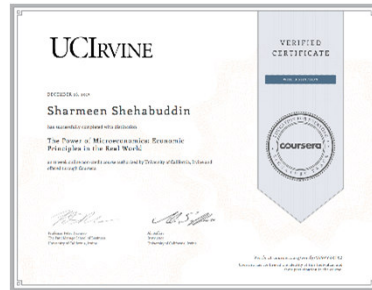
UCIRVINE

VERIFIED CERTIFICATE

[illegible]

DECEMBER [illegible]

Sharmeen Shehabuddin

has successfully completed with distinction

The Power of Microeconomics: Economic Principles in the Real World

an online non-credit course authorized by University of California, Irvine and offered through Coursera

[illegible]

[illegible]

coursera

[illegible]